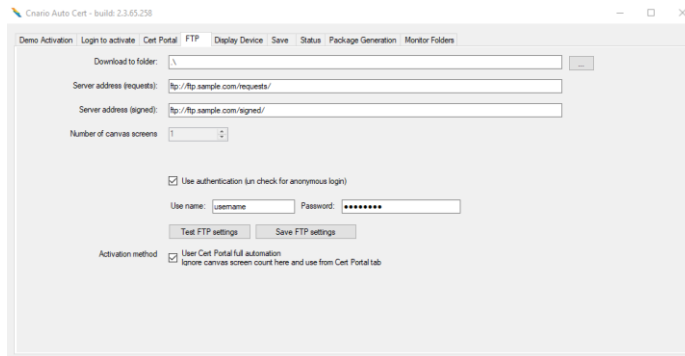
Cnario Auto Cert - build: 2.3.65.258

Demo Activation | Login to activate | Cert Portal | FTP | Display Device | Save | Status | Package Generation | Monitor Folders

Download to folder: .\ ...

Server address (requests): ftp://ftp.sample.com/requests/

Server address (signed): ftp://ftp.sample.com/signed/

Number of canvas screens 1

Use authentication (un check for anonymous login)

Use name: username Password: ••••••••

Test FTP settings Save FTP settings

Activation method User Cert Portal full automation
Ignore canvas screen count here and use from Cert Portal tab